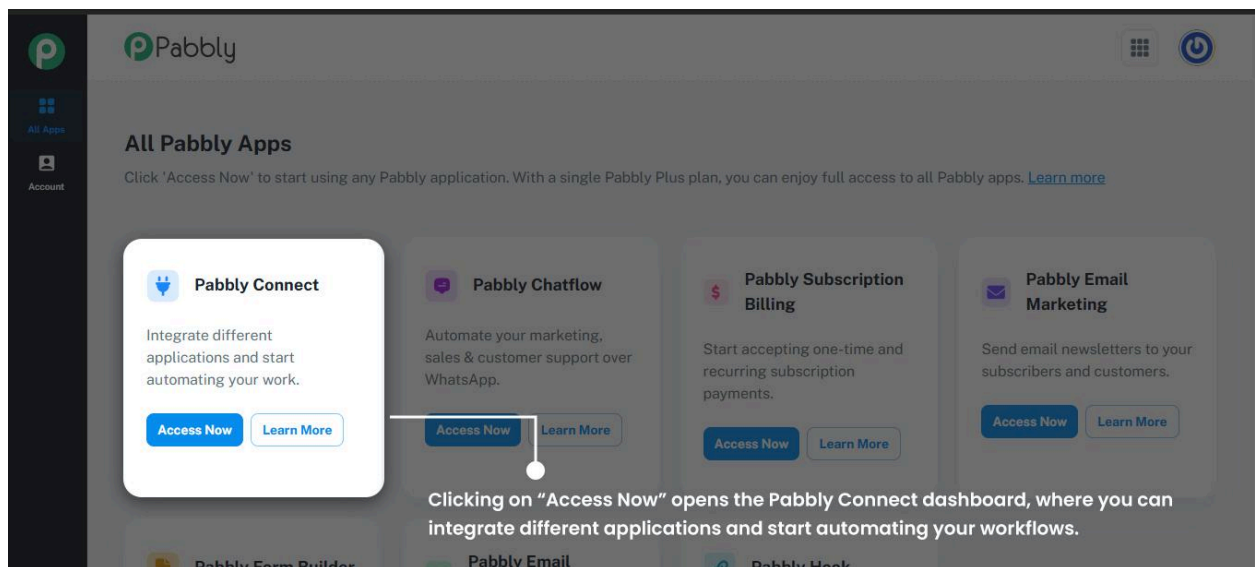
Pabbly

All Apps

Account

All Pabbly Apps

Click 'Access Now' to start using any Pabbly application. With a single Pabbly Plus plan, you can enjoy full access to all Pabbly apps. Learn more

Pabbly Connect

Integrate different applications and start automating your work.

Access Now Learn More

Pabbly Chatflow

Automate your marketing, sales & customer support over WhatsApp.

Access Now Learn More

Pabbly Subscription Billing

Start accepting one-time and recurring subscription payments.

Access Now Learn More

Pabbly Email Marketing

Send email newsletters to your subscribers and customers.

Access Now Learn More

Clicking on "Access Now" opens the Pabbly Connect dashboard, where you can integrate different applications and start automating your workflows.

Pabbly Form Builder

Pabbly Email

Pabbly Hook